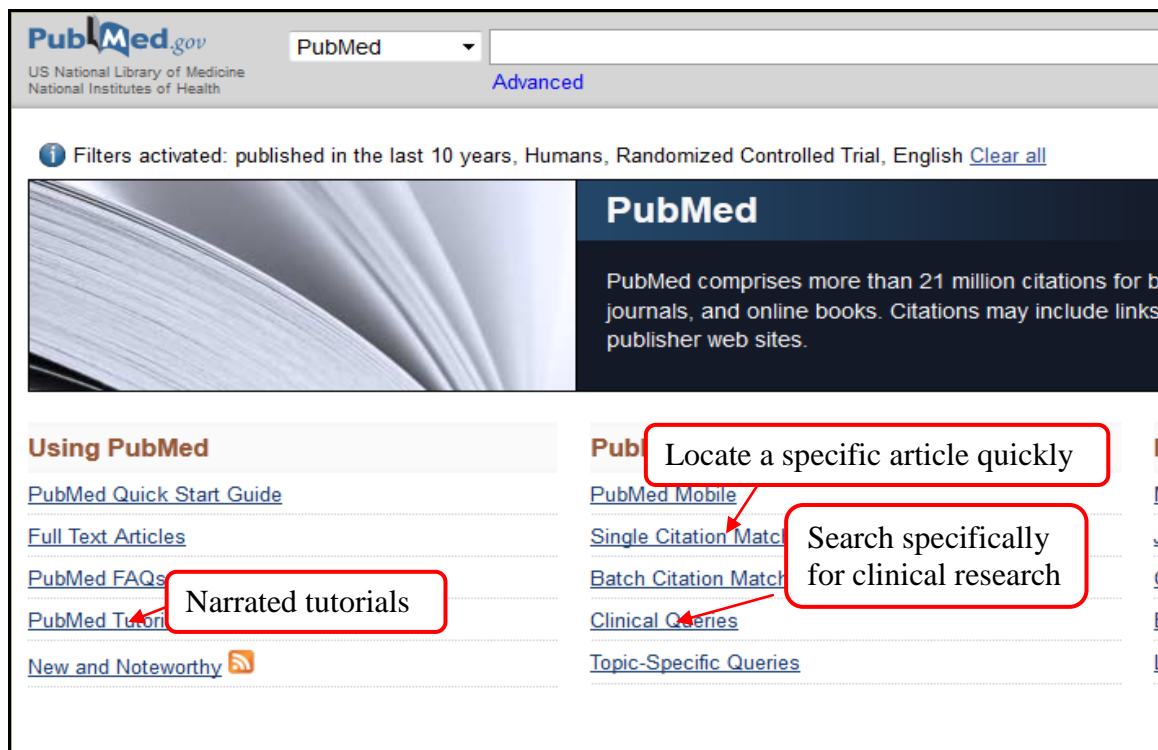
PubMed.gov
US National Library of Medicine
National Institutes of Health

PubMed
Advanced

Filters activated: published in the last 10 years, Humans, Randomized Controlled Trial, English Clear all

PubMed

PubMed comprises more than 21 million citations for b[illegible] journals, and online books. Citations may include links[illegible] publisher web sites.

Using PubMed

PubMed Quick Start Guide

Full Text Articles

PubMed FAQs

PubMed Tutori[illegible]

New and Noteworthy

Narrated tutorials

Publ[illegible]

Locate a specific article quickly

PubMed Mobile

Single Citation Match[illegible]

Batch Citation Match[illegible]

Clinical Queries

Topic-Specific Queries

Search specifically for clinical research